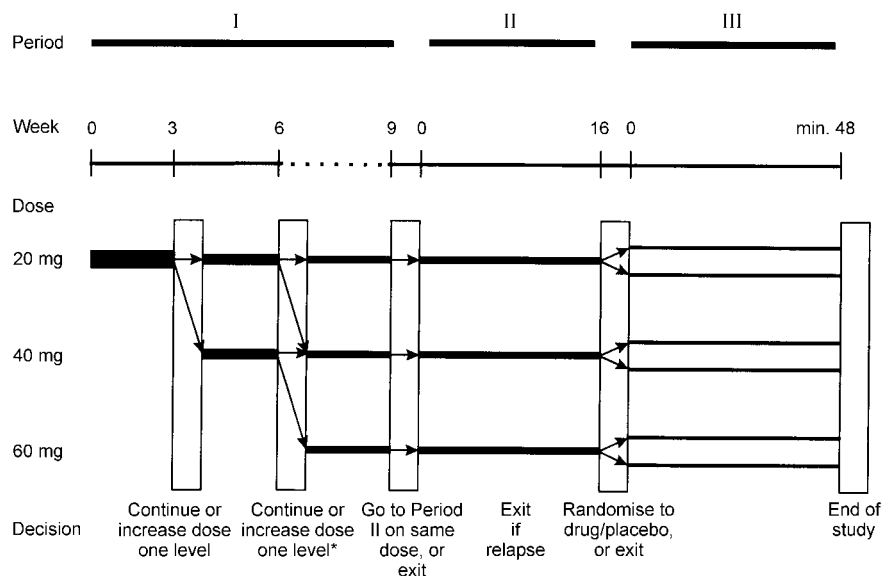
Period I II III

Week 0 3 6 9 0 16 0 min. 48

Dose

20 mg

40 mg

60 mg

Decision

Continue or increase dose one level

Continue or increase dose one level*

Go to Period II on same dose, or exit

Exit if relapse

Randomise to drug/placebo, or exit

End of study